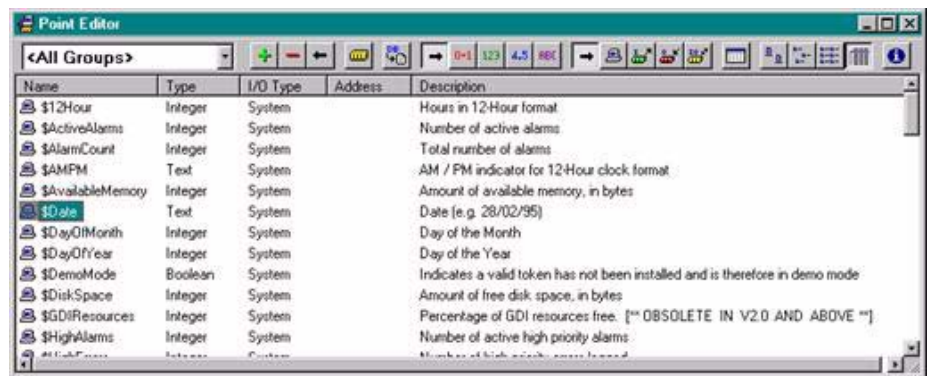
Point Editor

<All Groups>

0+1 123 4.5 ABC

| Name | Type | I/O Type | Address | Description |
|---|---|---|---|---|
| $12Hour | Integer | System | | Hours in 12-Hour format |
| $ActiveAlarms | Integer | System | | Number of active alarms |
| $AlarmCount | Integer | System | | Total number of alarms |
| $AMPM | Text | System | | AM / PM indicator for 12-Hour clock format |
| $AvailableMemory | Integer | System | | Amount of available memory, in bytes |
| $Date | Text | System | | Date (e.g. 28/02/95) |
| $DayOfMonth | Integer | System | | Day of the Month |
| $DayOfYear | Integer | System | | Day of the Year |
| $DemoMode | Boolean | System | | Indicates a valid token has not been installed and is therefore in demo mode |
| $DiskSpace | Integer | System | | Amount of free disk space, in bytes |
| $GDIResources | Integer | System | | Percentage of GDI resources free. [** OBSOLETE IN V2.0 AND ABOVE **] |
| $HighAlarms | Integer | System | | Number of active high priority alarms |
| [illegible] | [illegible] | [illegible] | | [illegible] |